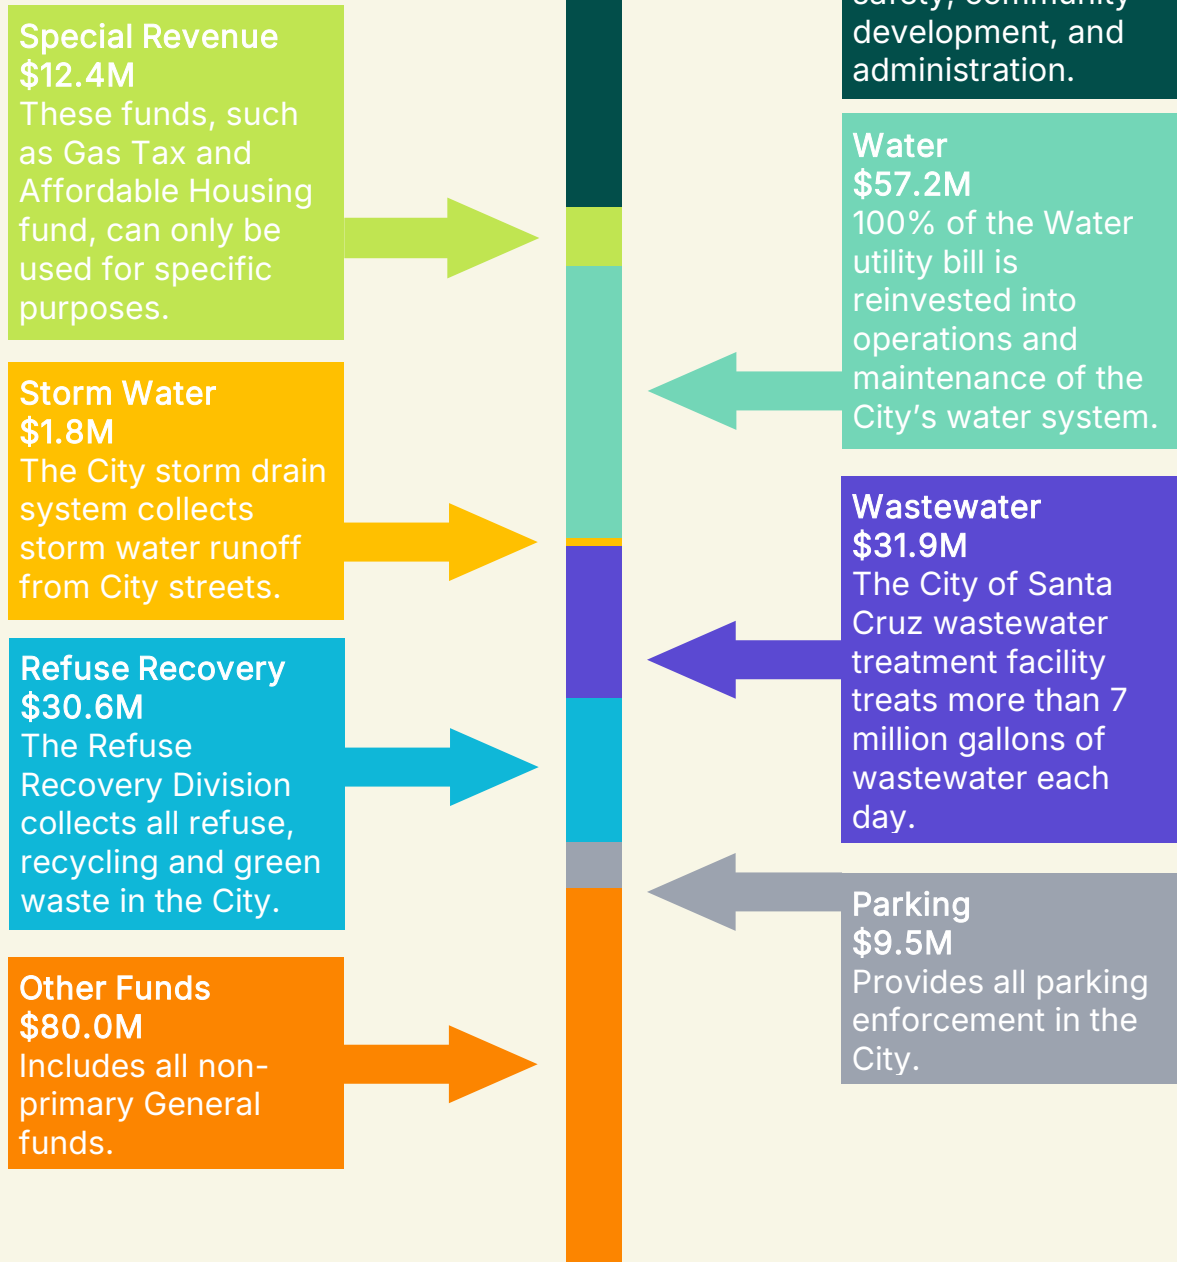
Special Revenue
$12.4M
These funds, such as Gas Tax and Affordable Housing fund, can only be used for specific purposes.

Storm Water
$1.8M
The City storm drain system collects storm water runoff from City streets.

Refuse Recovery
$30.6M
The Refuse Recovery Division collects all refuse, recycling and green waste in the City.

Other Funds
$80.0M
Includes all non-primary General funds.

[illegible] development, and administration.

Water
$57.2M
100% of the Water utility bill is reinvested into operations and maintenance of the City's water system.

Wastewater
$31.9M
The City of Santa Cruz wastewater treatment facility treats more than 7 million gallons of wastewater each day.

Parking
$9.5M
Provides all parking enforcement in the City.